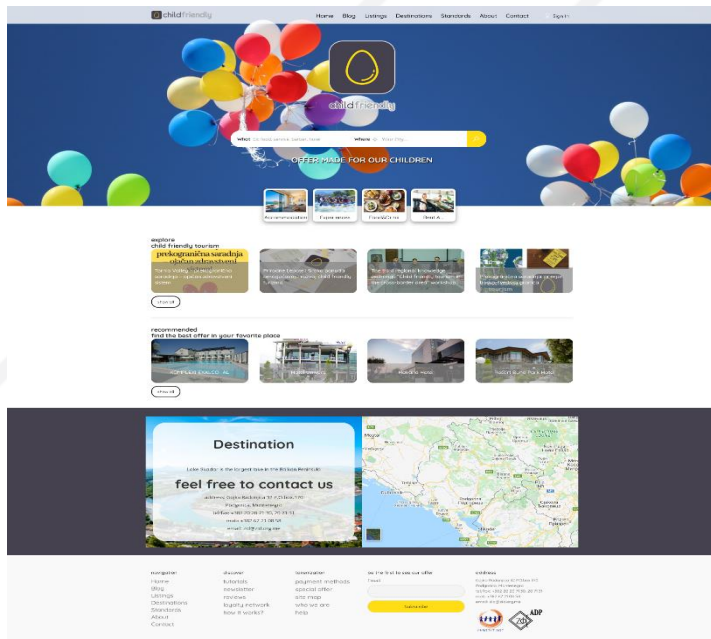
child friendly

Home Blog Listings Destinations Standards About Contact Sign in

child friendly

what Ex: food, service, barber, hotel where Ex: your city...

OFFER MADE FOR OUR CHILDREN

Accommodation Experience Food&Drink Rent A

explore
child friendly tourism

prekogranična saradnja ojačan identitet

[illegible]

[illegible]

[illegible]

show all

recommended
find the best offer in your favorite place

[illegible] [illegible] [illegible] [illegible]

show all

Destination

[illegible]

feel free to contact us

address: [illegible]
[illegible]
tel/fax: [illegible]
mob: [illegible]
email: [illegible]

navigation
Home
Blog
Listings
Destinations
Standards
About
Contact

discover
tutorials
newsletter
reviews
loyalty network
how it works?

lowerzaler
payment methods
special offer
site map
who we are
help

be the first to see our offer
Email
Subscribe

address
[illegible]

ADP